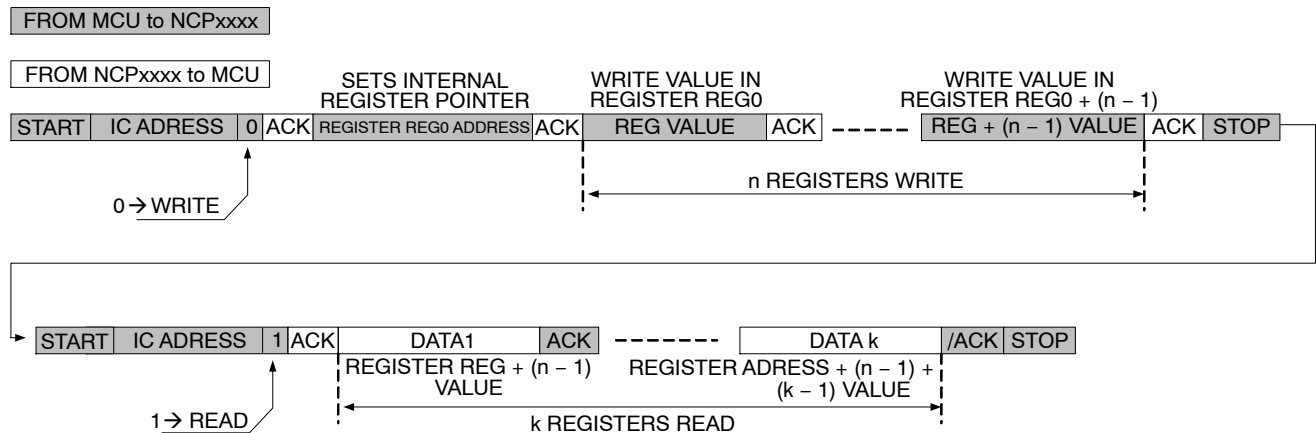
FROM MCU to NCPxxxx

FROM NCPxxxx to MCU

SETS INTERNAL REGISTER POINTER

WRITE VALUE IN REGISTER REG0

WRITE VALUE IN REGISTER REG0 + (n − 1)

START | IC ADRESS | 0 | ACK | REGISTER REG0 ADDRESS | ACK | REG VALUE | ACK | REG + (n − 1) VALUE | ACK | STOP

n REGISTERS WRITE

0 → WRITE

START | IC ADRESS | 1 | ACK | DATA1 | ACK | DATA k | /ACK | STOP

REGISTER REG + (n − 1) VALUE

REGISTER ADRESS + (n − 1) + (k − 1) VALUE

k REGISTERS READ

1 → READ